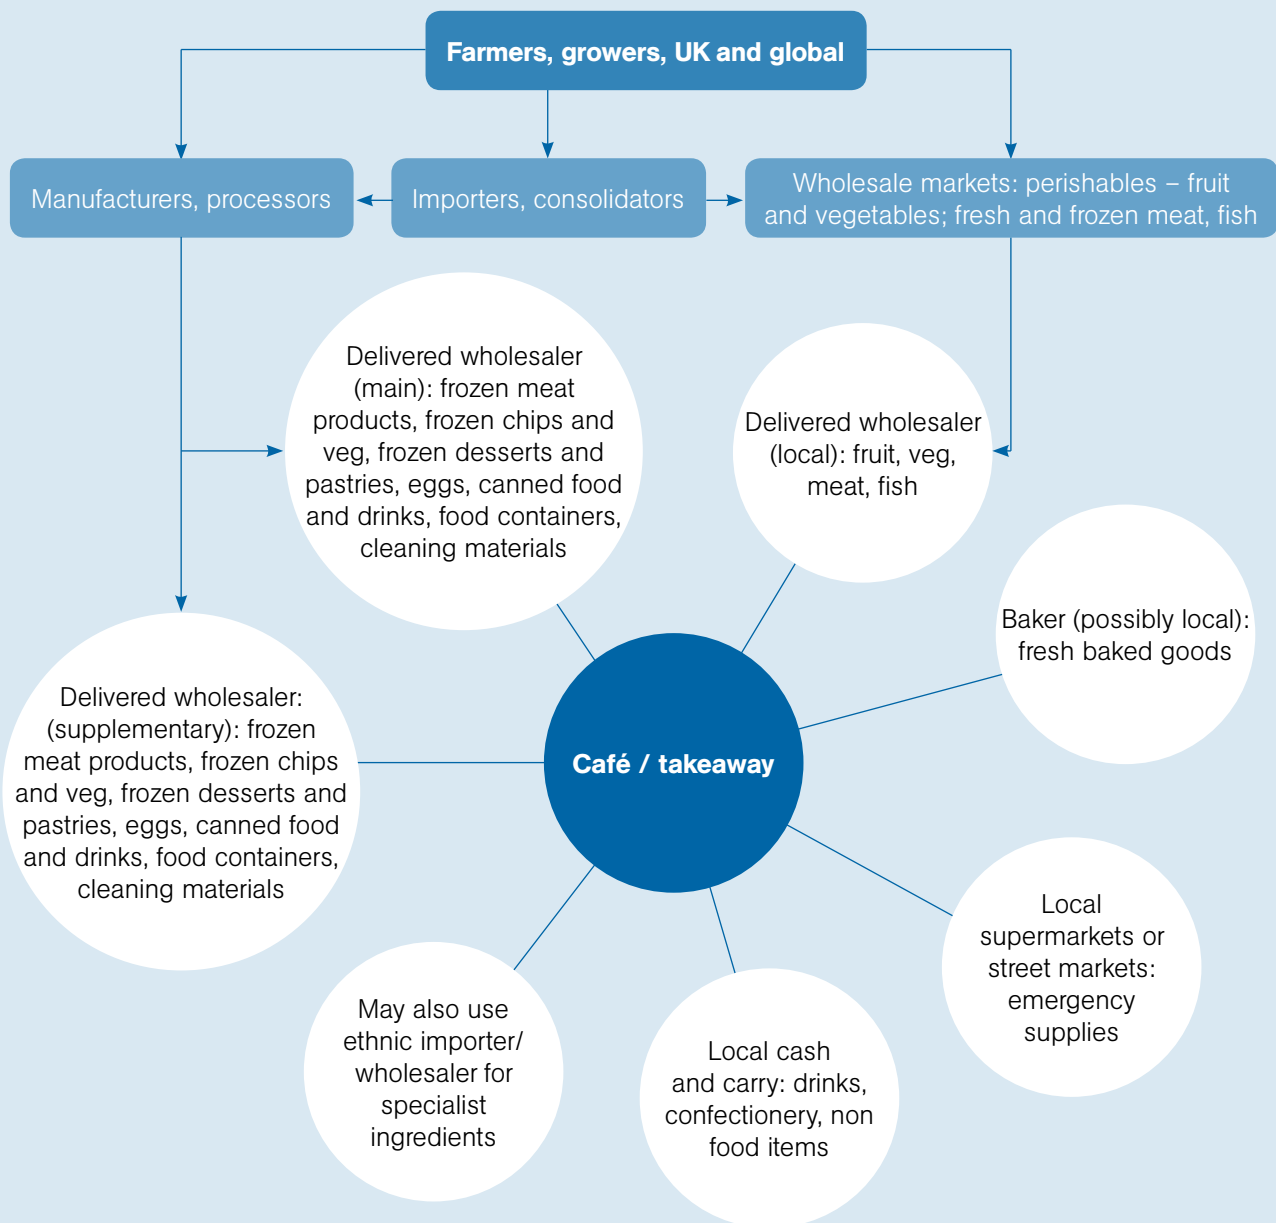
Farmers, growers, UK and global

Manufacturers, processors

Importers, consolidators

Wholesale markets: perishables – fruit and vegetables; fresh and frozen meat, fish

Delivered wholesaler (main): frozen meat products, frozen chips and veg, frozen desserts and pastries, eggs, canned food and drinks, food containers, cleaning materials

Delivered wholesaler (local): fruit, veg, meat, fish

Baker (possibly local): fresh baked goods

Delivered wholesaler: (supplementary): frozen meat products, frozen chips and veg, frozen desserts and pastries, eggs, canned food and drinks, food containers, cleaning materials

Café / takeaway

Local supermarkets or street markets: emergency supplies

May also use ethnic importer/ wholesaler for specialist ingredients

Local cash and carry: drinks, confectionery, non food items